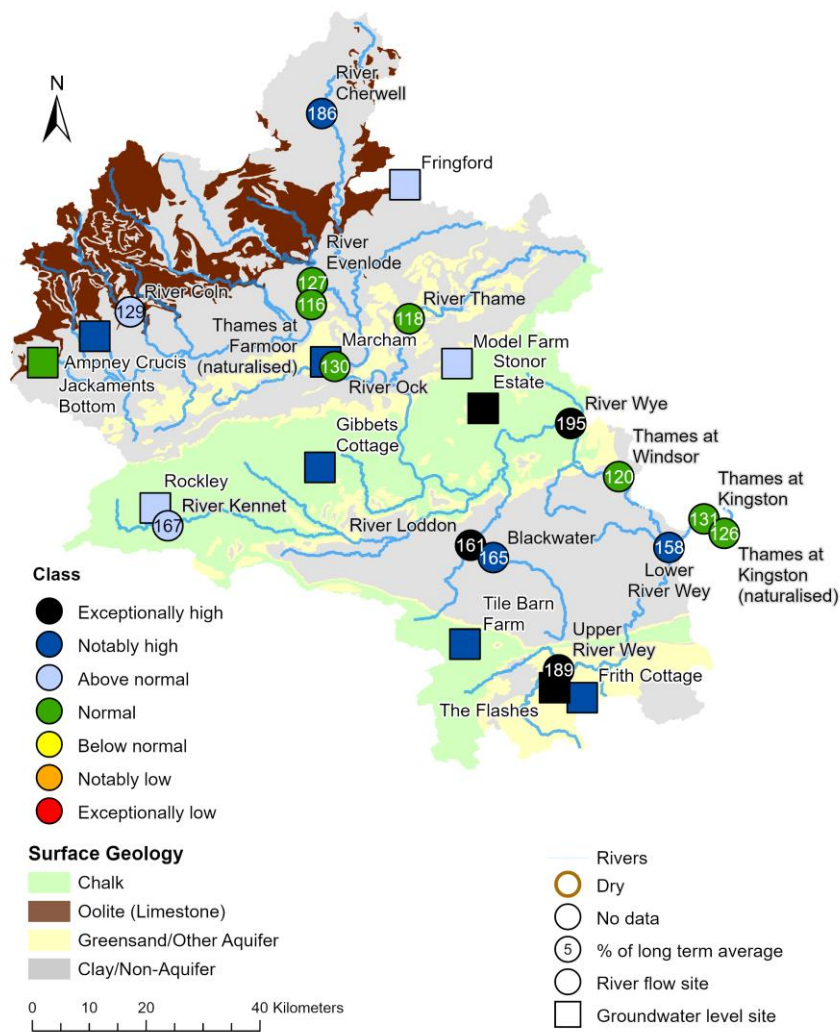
N

River Cherwell
186

Fringford

River Evenlode
127
116

River Coln
129

River Thame
118

Thames at Farmoor (naturalised)

Marcham
130

Ampney Crucis

Jackaments Bottom

Model Farm

Stonor Estate

River Ock

River Wye
195

Gibbets Cottage

Thames at Windsor
120

Thames at Kingston
131
126

Rockley

River Kennet
167

River Loddon
161

Blackwater
165

158

Lower River Wey

Thames at Kingston (naturalised)

Tile Barn Farm

Upper River Wey
189

Frith Cottage

The Flashes

Class
Exceptionally high
Notably high
Above normal
Normal
Below normal
Notably low
Exceptionally low

Surface Geology
Chalk
Oolite (Limestone)
Greensand/Other Aquifer
Clay/Non-Aquifer

0 10 20 40 Kilometers

Rivers
Dry
No data
5 % of long term average
River flow site
Groundwater level site